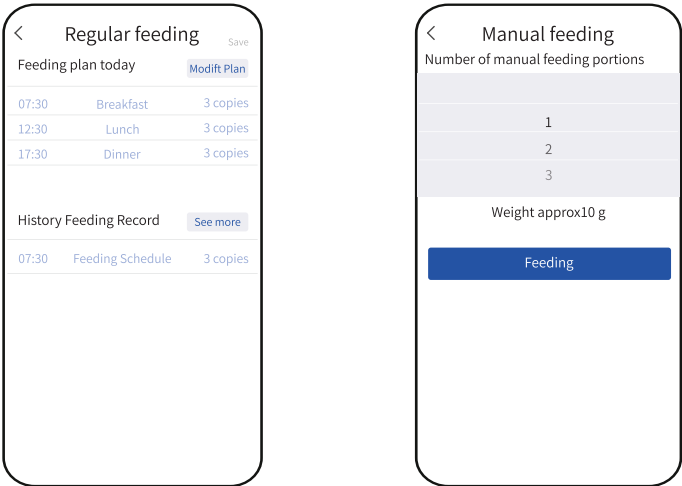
<

Regular feeding

Save

Feeding plan today

Modift Plan

| 07:30 | Breakfast | 3 copies |
|---|---|---|
| 12:30 | Lunch | 3 copies |
| 17:30 | Dinner | 3 copies |

History Feeding Record

See more

| 07:30 | Feeding Schedule | 3 copies |
|---|---|---|

<

Manual feeding

Number of manual feeding portions

1

2

3

Weight approx10 g

Feeding